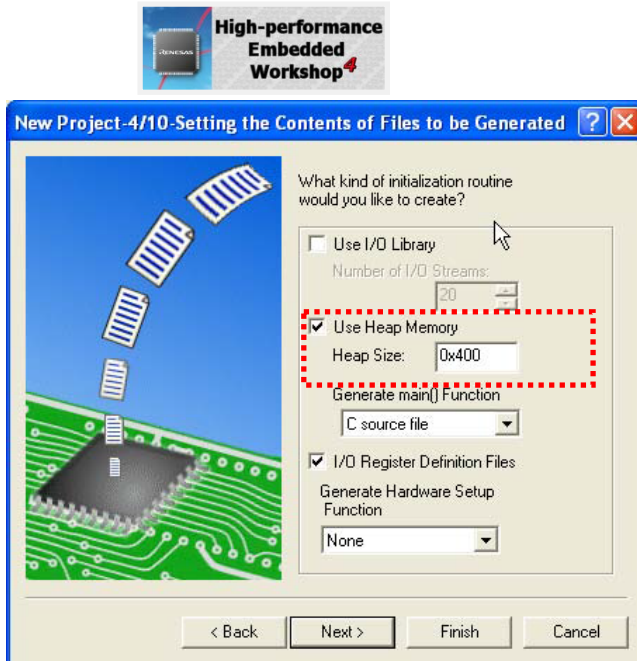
RENESAS High-performance Embedded Workshop 4

New Project-4/10-Setting the Contents of Files to be Generated ? X

What kind of initialization routine would you like to create?

Use I/O Library

Number of I/O Streams:

20

Use Heap Memory

Heap Size: 0x400

Generate main() Function

C source file

I/O Register Definition Files

Generate Hardware Setup Function

None

< Back

Next >

Finish

Cancel